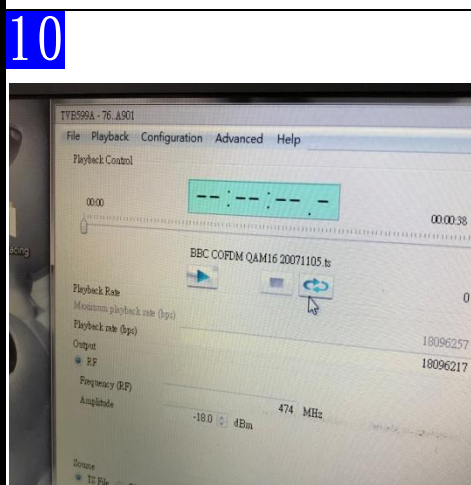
10

TVB599A - 76.A901

File Playback Configuration Advanced Help

Playback Control

--:--:--.-

00:00

00:00:38

BBC COFDM QAM16 20071105.ts

Playback Rate

Maximum playback rate (bps)

18096257

Playback rate (bps)

18096217

Output

RF

Frequency (RF)

474 MHz

Amplitude

-18.0 dBm

Source

TS File